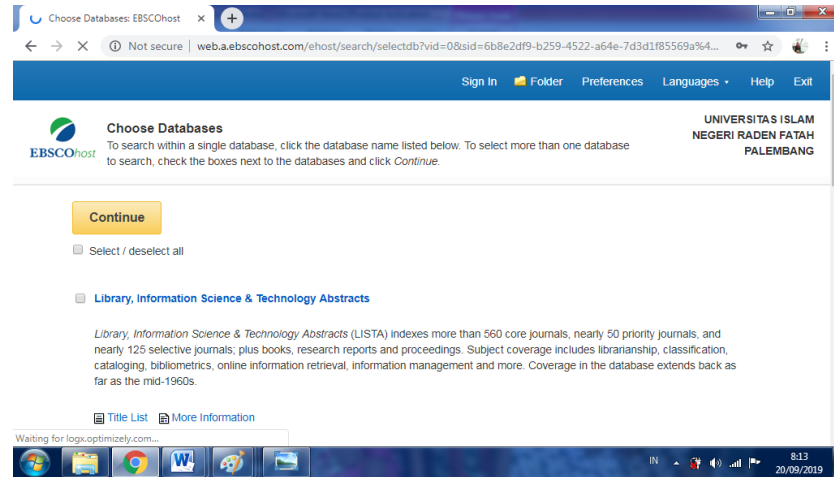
Choose Databases: EBSCOhost ×

Not secure | web.a.ebscohost.com/ehost/search/selectdb?vid=0&sid=6b8e2df9-b259-4522-a64e-7d3d1f85569a%4...

Sign In Folder Preferences Languages Help Exit

EBSCOhost

Choose Databases
To search within a single database, click the database name listed below. To select more than one database to search, check the boxes next to the databases and click *Continue*.

UNIVERSITAS ISLAM NEGERI RADEN FATAH PALEMBANG

Continue

Select / deselect all

Library, Information Science & Technology Abstracts

*Library, Information Science & Technology Abstracts* (LISTA) indexes more than 560 core journals, nearly 50 priority journals, and nearly 125 selective journals; plus books, research reports and proceedings. Subject coverage includes librarianship, classification, cataloging, bibliometrics, online information retrieval, information management and more. Coverage in the database extends back as far as the mid-1960s.

Title List More Information

Waiting for logx.optimizely.com...

IN 8:13 20/09/2019